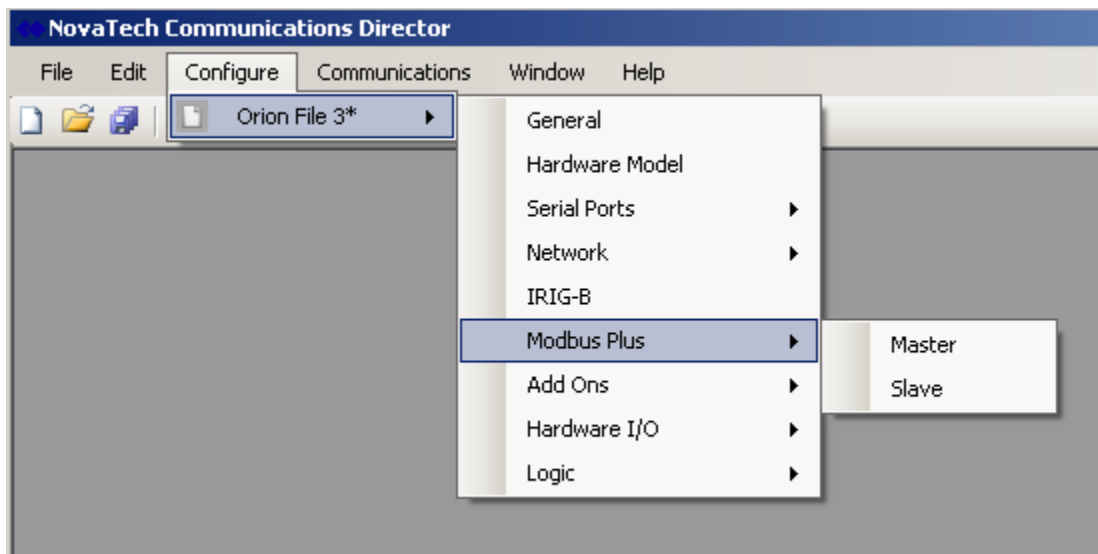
NovaTech Communications Director

File Edit Configure Communications Window Help

Orion File 3*

General
Hardware Model
Serial Ports
Network
IRIG-B
Modbus Plus
Add Ons
Hardware I/O
Logic

Master
Slave